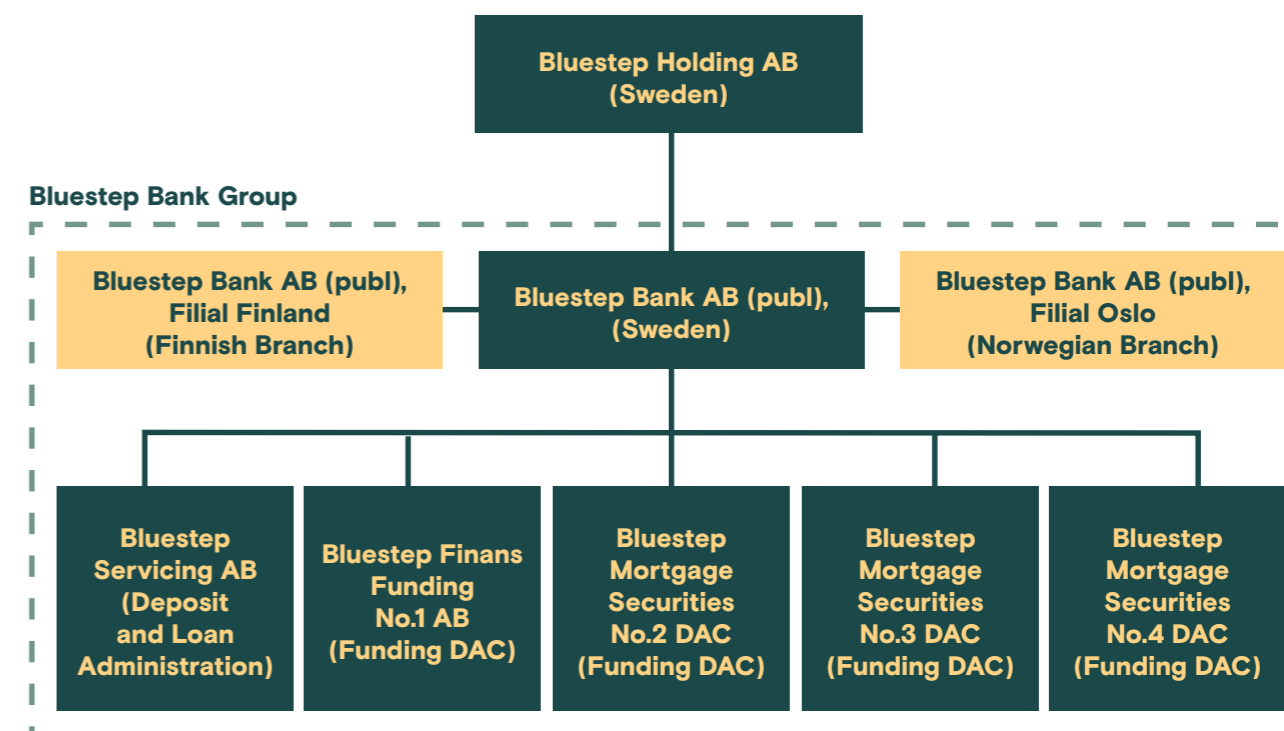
Bluestep Holding AB
(Sweden)

Bluestep Bank Group

Bluestep Bank AB (publ),
Filial Finland
(Finnish Branch)

Bluestep Bank AB (publ),
(Sweden)

Bluestep Bank AB (publ),
Filial Oslo
(Norwegian Branch)

Bluestep
Servicing AB
(Deposit
and Loan
Administration)

Bluestep Finans
Funding
No.1 AB
(Funding DAC)

Bluestep
Mortgage
Securities
No.2 DAC
(Funding DAC)

Bluestep
Mortgage
Securities
No.3 DAC
(Funding DAC)

Bluestep
Mortgage
Securities
No.4 DAC
(Funding DAC)